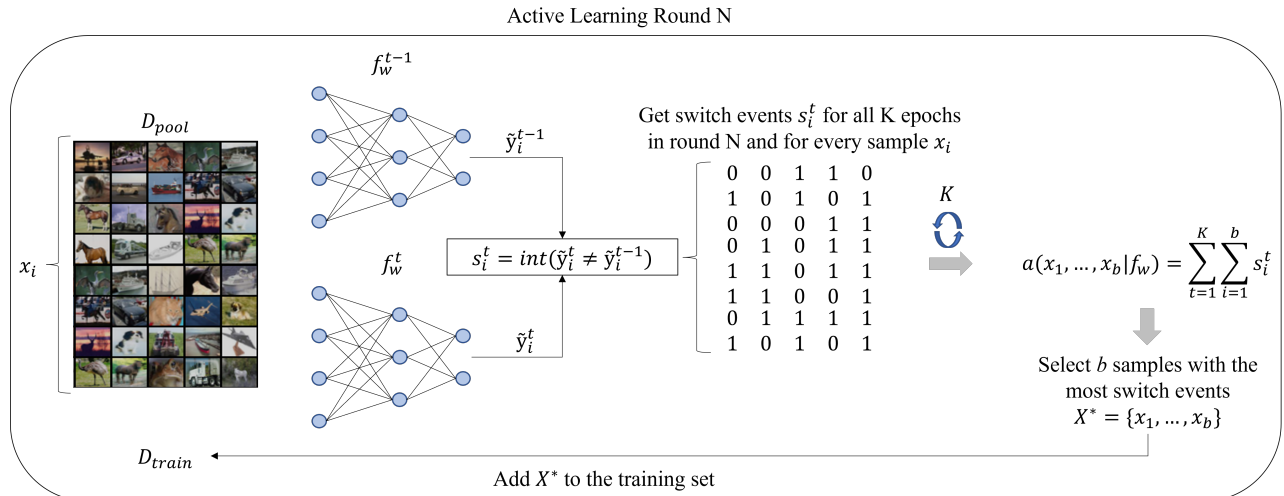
Active Learning Round N

$D_{pool}$

$x_i$

$f_w^{t-1}$

$\tilde{y}_i^{t-1}$

$f_w^t$

$\tilde{y}_i^t$

$s_i^t = int(\tilde{y}_i^t \neq \tilde{y}_i^{t-1})$

Get switch events $s_i^t$ for all K epochs in round N and for every sample $x_i$

| | | | | |
|---|---|---|---|---|
| 0 | 0 | 1 | 1 | 0 |
| 1 | 0 | 1 | 0 | 1 |
| 0 | 0 | 0 | 1 | 1 |
| 0 | 1 | 0 | 1 | 1 |
| 1 | 1 | 0 | 1 | 1 |
| 1 | 1 | 0 | 0 | 1 |
| 0 | 1 | 1 | 1 | 1 |
| 1 | 0 | 1 | 0 | 1 |

$K$

$a(x_1, \ldots, x_b | f_w) = \sum_{t=1}^{K} \sum_{i=1}^{b} s_i^t$

Select $b$ samples with the most switch events $X^* = \{x_1, \ldots, x_b\}$

$D_{train}$

Add $X^*$ to the training set